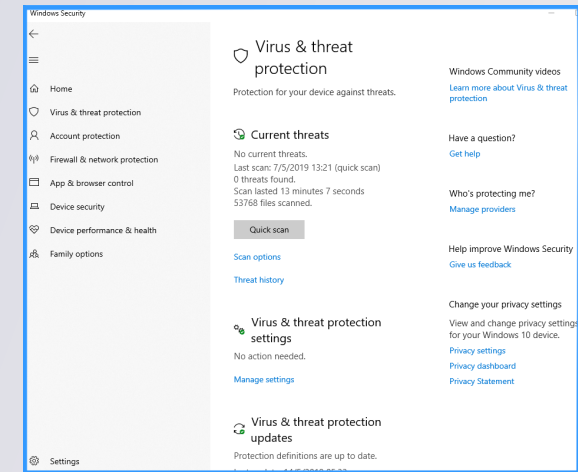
Windows Security

Home
Virus & threat protection
Account protection
Firewall & network protection
App & browser control
Device security
Device performance & health
Family options

Settings

Virus & threat protection

Protection for your device against threats.

Current threats

No current threats.
Last scan: 7/5/2019 13:21 (quick scan)
0 threats found.
Scan lasted 13 minutes 7 seconds
53768 files scanned.

Quick scan

Scan options

Threat history

Virus & threat protection settings

No action needed.

Manage settings

Virus & threat protection updates

Protection definitions are up to date.

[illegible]

Windows Community videos

Learn more about Virus & threat protection

Have a question?

Get help

Who's protecting me?

Manage providers

Help improve Windows Security

Give us feedback

Change your privacy settings

View and change privacy settings for your Windows 10 device.

Privacy settings

Privacy dashboard

Privacy Statement